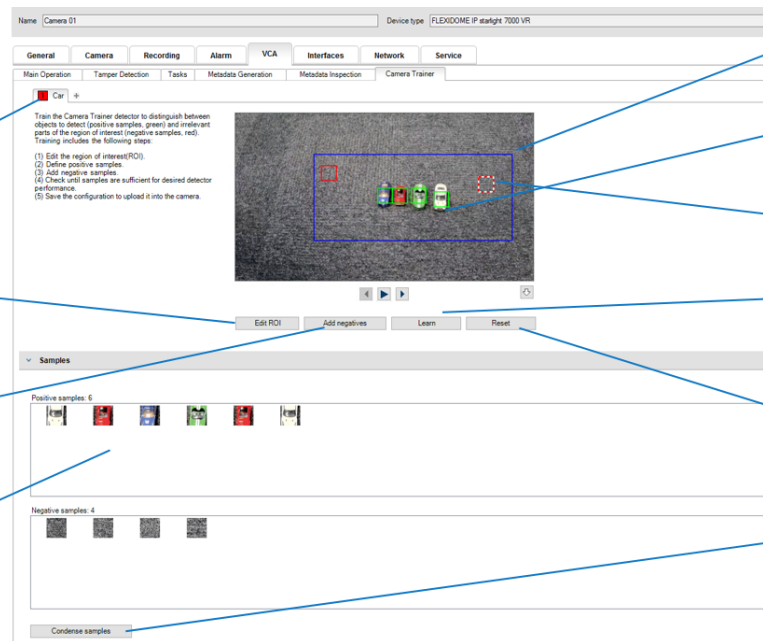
Name Camera 01

Device type FLEXIDOME IP starlight 7000 VR

General | Camera | Recording | Alarm | VCA | Interfaces | Network | Service

Main Operation | Tamper Detection | Tasks | Metadata Generation | Metadata Inspection | Camera Trainer

Car +

Train the Camera Trainer detector to distinguish between objects to detect (positive samples, green) and irrelevant parts of the region of interest (negative samples, red). Training includes the following steps:

(1) Edit the region of interest(ROI).
(2) Define positive samples.
(3) Add negative samples.
(4) Check until samples are sufficient for desired detector performance.
(5) Save the configuration to upload it into the camera.

Edit ROI | Add negatives | Learn | Reset

Samples

Positive samples: 6

Negative samples: 4

Condense samples